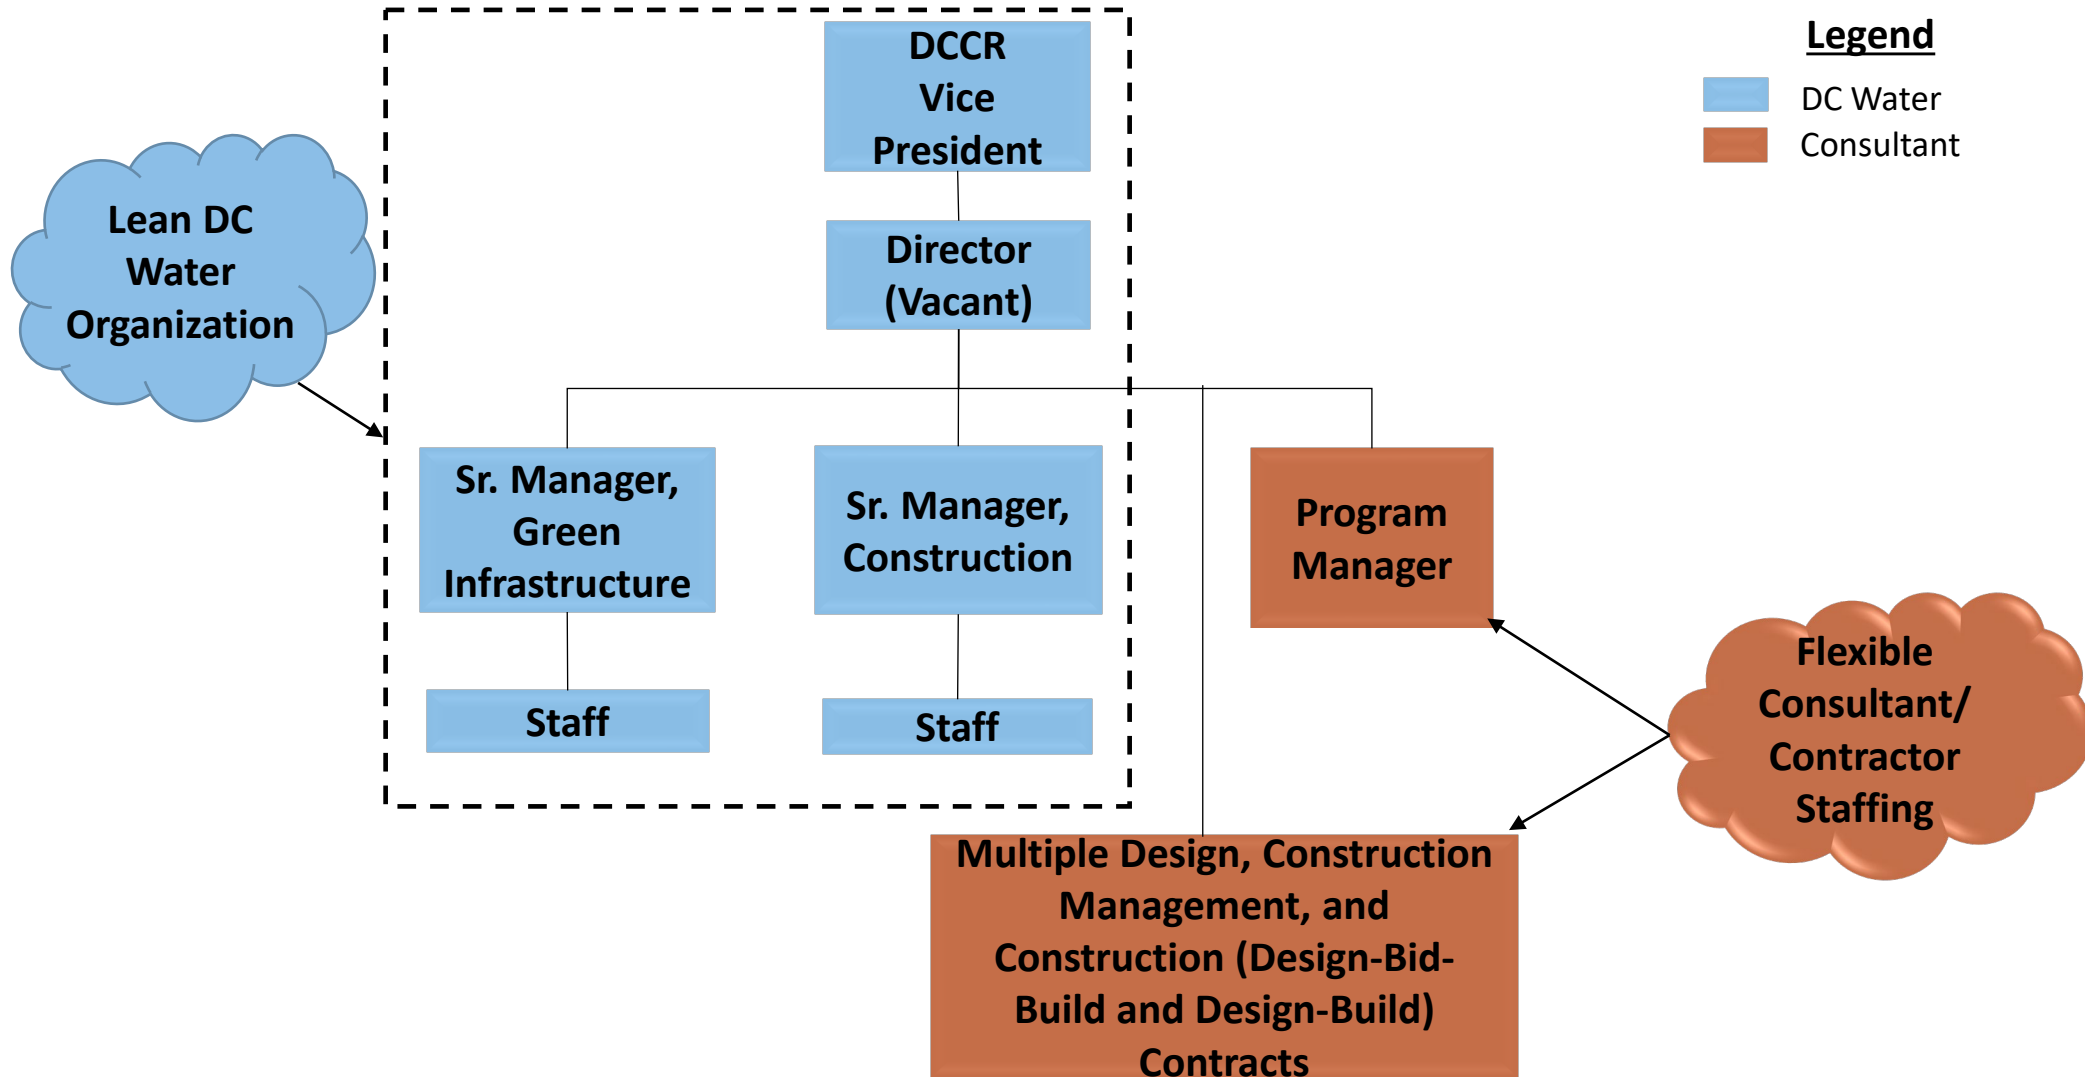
Legend
DC Water
Consultant

Lean DC Water Organization

DCCR Vice President

Director (Vacant)

Sr. Manager, Green Infrastructure

Staff

Sr. Manager, Construction

Staff

Program Manager

Flexible Consultant/ Contractor Staffing

Multiple Design, Construction Management, and Construction (Design-Bid-Build and Design-Build) Contracts